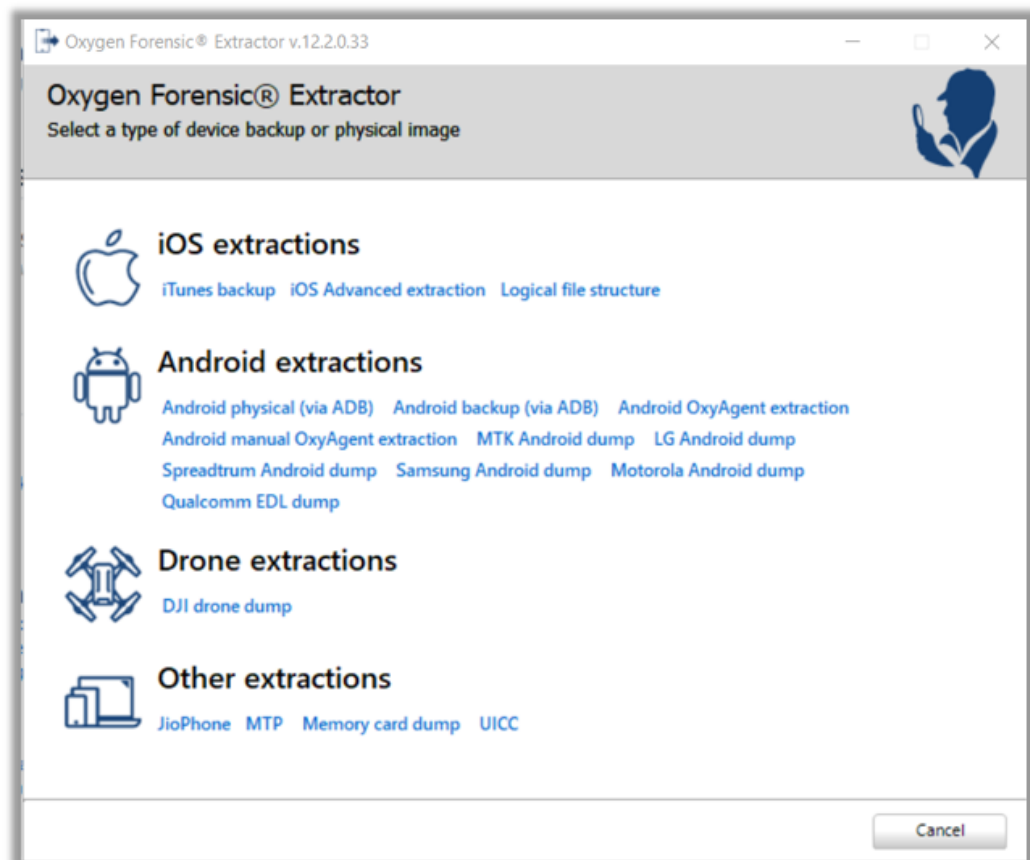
Oxygen Forensic® Extractor v.12.2.0.33

Oxygen Forensic® Extractor
Select a type of device backup or physical image

iOS extractions
iTunes backup iOS Advanced extraction Logical file structure

Android extractions
Android physical (via ADB) Android backup (via ADB) Android OxyAgent extraction Android manual OxyAgent extraction MTK Android dump LG Android dump Spreadtrum Android dump Samsung Android dump Motorola Android dump Qualcomm EDL dump

Drone extractions
DJI drone dump

Other extractions
JioPhone MTP Memory card dump UICC

Cancel